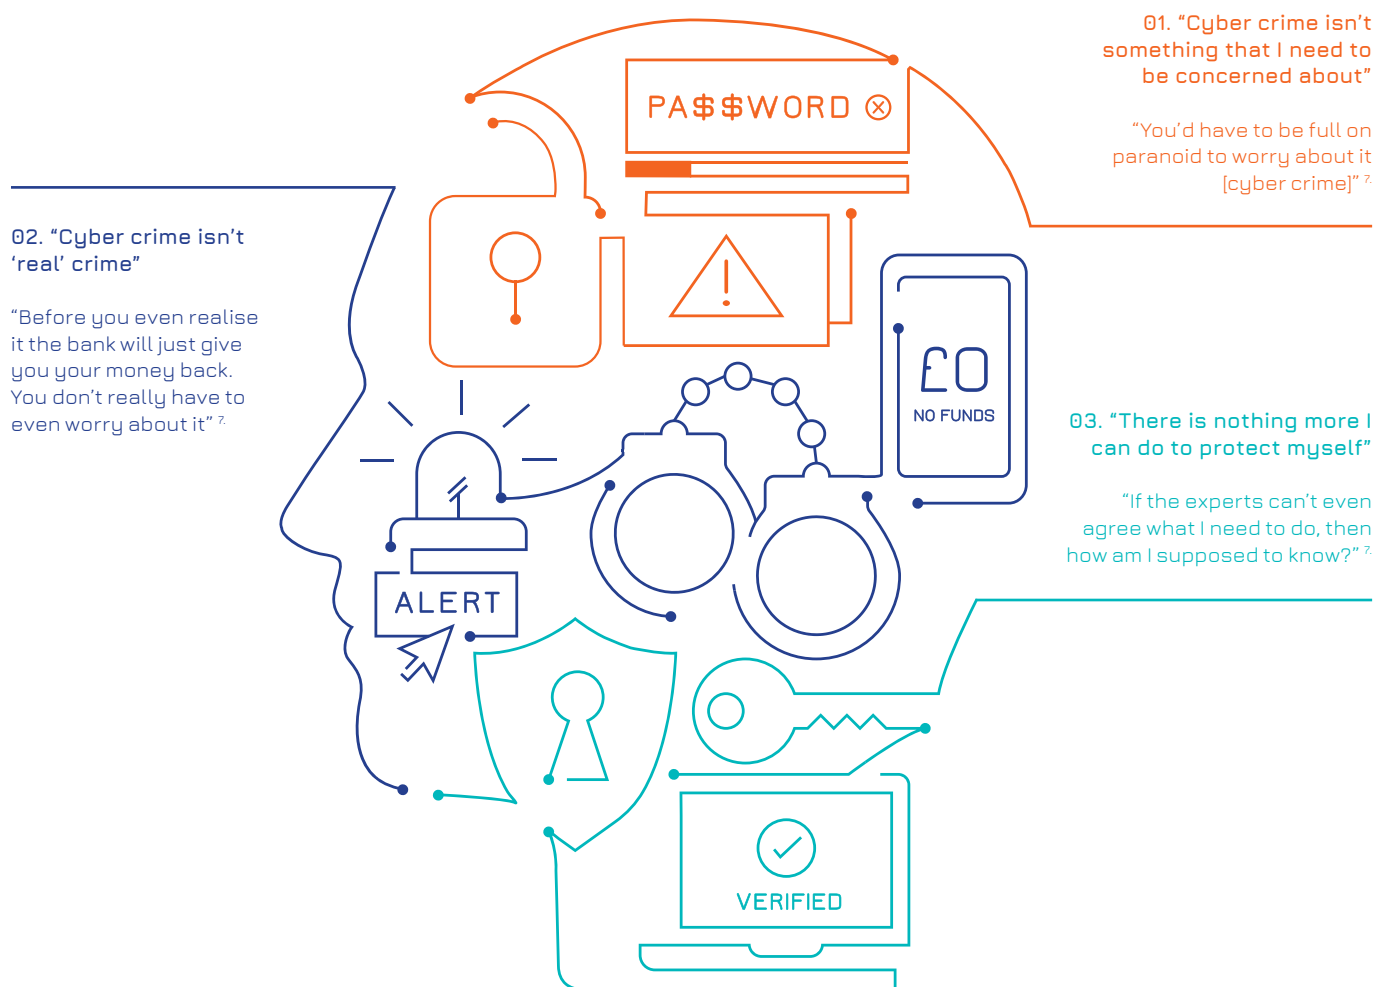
01. “Cyber crime isn’t something that I need to be concerned about”

“You’d have to be full on paranoid to worry about it [cyber crime]” $^{7.}$

02. “Cyber crime isn’t ‘real’ crime”

“Before you even realise it the bank will just give you your money back. You don’t really have to even worry about it” $^{7.}$

PA$$WORD

£0

NO FUNDS

03. “There is nothing more I can do to protect myself”

“If the experts can’t even agree what I need to do, then how am I supposed to know?” $^{7.}$

ALERT

VERIFIED